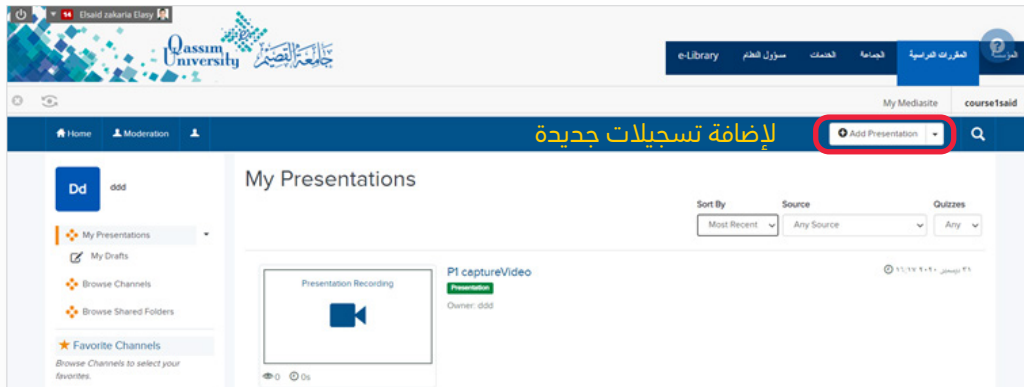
14 Elsaid zakaria Elasy

Qassim University جامعة القصيم

e-Library مسؤول النظام الخدمات الجماعة المقررات الدراسية المراسل

My Mediasite course1said

Home Moderation

لإضافة تسجيلات جديدة

Add Presentation

Dd ddd

My Presentations

My Drafts

Browse Channels

Browse Shared Folders

Favorite Channels

Browse Channels to select your favorites.

My Presentations

Sort By Most Recent

Source Any Source

Quizzes Any

Presentation Recording

0 0s

P1 captureVideo

Presentation

Owner: ddd

٣١ ديسمبر ٢٠٢٠ ١١:١٧